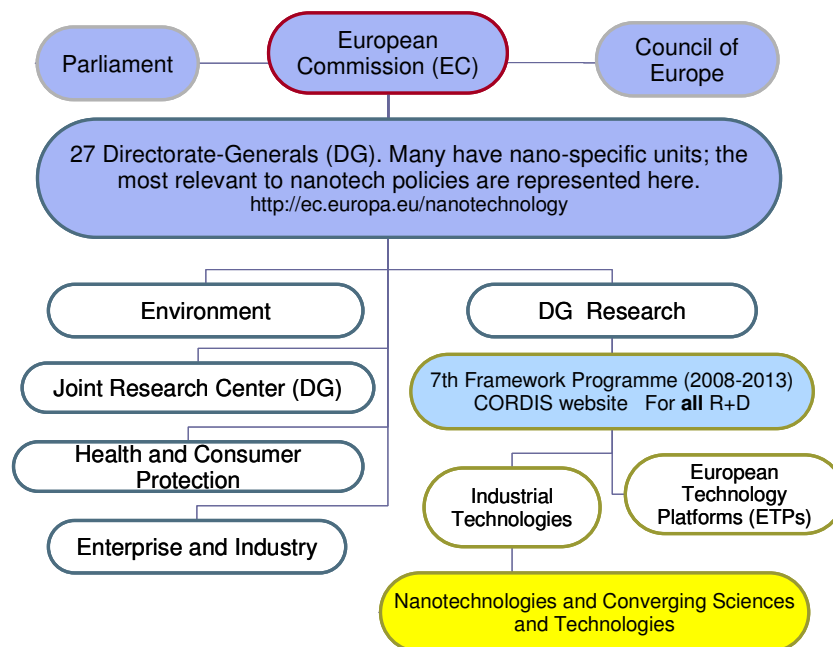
Parliament

European Commission (EC)

Council of Europe

27 Directorate-Generals (DG). Many have nano-specific units; the most relevant to nanotech policies are represented here.
http://ec.europa.eu/nanotechnology

Environment

Joint Research Center (DG)

Health and Consumer Protection

Enterprise and Industry

DG Research

7th Framework Programme (2008-2013)
CORDIS website For **all** R+D

Industrial Technologies

European Technology Platforms (ETPs)

Nanotechnologies and Converging Sciences and Technologies